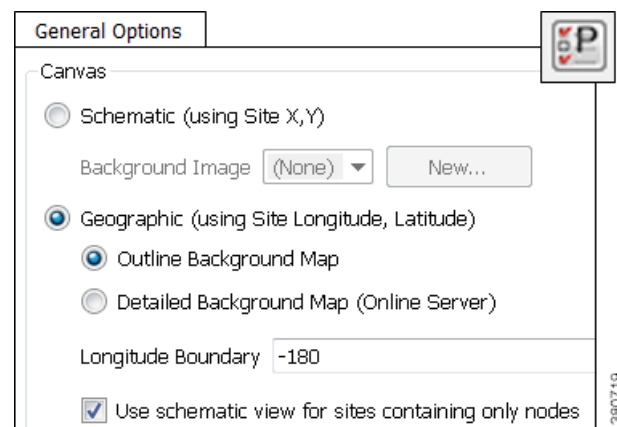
General Options

P

Canvas

Schematic (using Site X,Y)

Background Image (None) New...

Geographic (using Site Longitude, Latitude)

Outline Background Map

Detailed Background Map (Online Server)

Longitude Boundary -180

Use schematic view for sites containing only nodes

280719